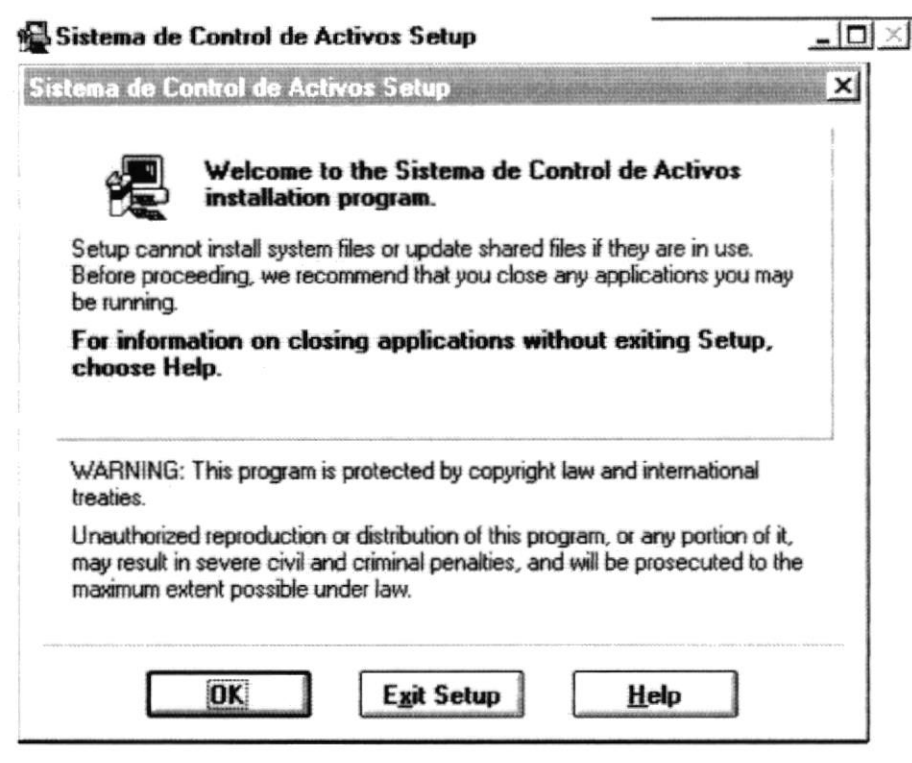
Sistema de Control de Activos Setup

Sistema de Control de Activos Setup

Welcome to the Sistema de Control de Activos installation program.

Setup cannot install system files or update shared files if they are in use. Before proceeding, we recommend that you close any applications you may be running.

For information on closing applications without exiting Setup, choose Help.

WARNING: This program is protected by copyright law and international treaties.

Unauthorized reproduction or distribution of this program, or any portion of it, may result in severe civil and criminal penalties, and will be prosecuted to the maximum extent possible under law.

OK

Exit Setup

Help